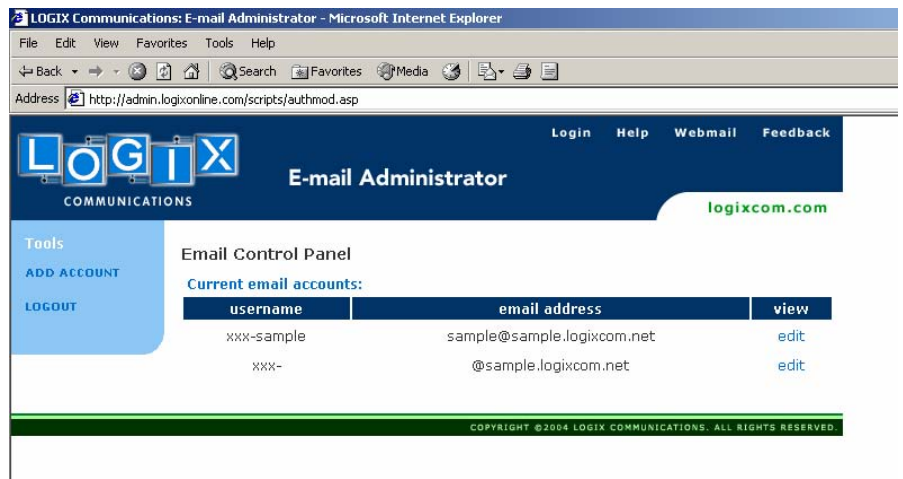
LOGIX Communications: E-mail Administrator - Microsoft Internet Explorer

File Edit View Favorites Tools Help

Back Search Favorites Media

Address http://admin.logixonline.com/scripts/authmod.asp

LOGIX COMMUNICATIONS

E-mail Administrator

Login Help Webmail Feedback

logixcom.com

Tools

ADD ACCOUNT

LOGOUT

Email Control Panel

Current email accounts:

| username | email address | view |
|---|---|---|
| xxx-sample | sample@sample.logixcom.net | edit |
| xxx- | @sample.logixcom.net | edit |

COPYRIGHT ©2004 LOGIX COMMUNICATIONS. ALL RIGHTS RESERVED.